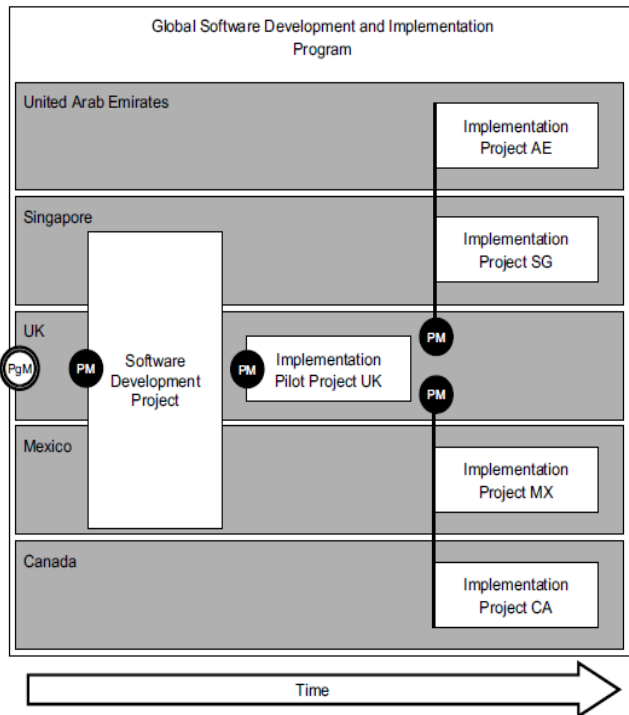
Global Software Development and Implementation Program

United Arab Emirates

Implementation Project AE

Singapore

Implementation Project SG

UK

PgM

PM

Software Development Project

PM

Implementation Pilot Project UK

PM

PM

Mexico

Implementation Project MX

Canada

Implementation Project CA

Time